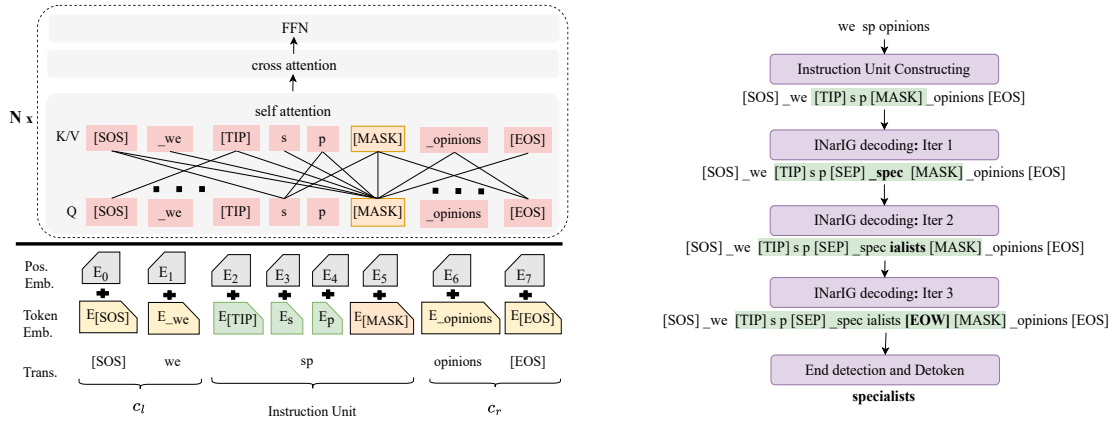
FFN

cross attention

self attention

N x

K/V [SOS] _we [TIP] s p [MASK] _opinions [EOS]

Q [SOS] _we [TIP] s p [MASK] _opinions [EOS]

Pos. Emb. $E_0$ $E_1$ $E_2$ $E_3$ $E_4$ $E_5$ $E_6$ $E_7$

Token Emb. $E_{[SOS]}$ E_we $E_{[TIP]}$ $E_s$ $E_p$ $E_{[MASK]}$ E_opinions $E_{[EOS]}$

Trans. [SOS] we sp opinions [EOS]

$c_l$ Instruction Unit $c_r$

we sp opinions

Instruction Unit Constructing

[SOS] _we [TIP] s p [MASK] _opinions [EOS]

INarIG decoding: Iter 1

[SOS] _we [TIP] s p [SEP] _spec [MASK] _opinions [EOS]

INarIG decoding: Iter 2

[SOS] _we [TIP] s p [SEP] _spec ialists [MASK] _opinions [EOS]

INarIG decoding: Iter 3

[SOS] _we [TIP] s p [SEP] _spec ialists [EOW] [MASK] _opinions [EOS]

End detection and Detoken

specialists